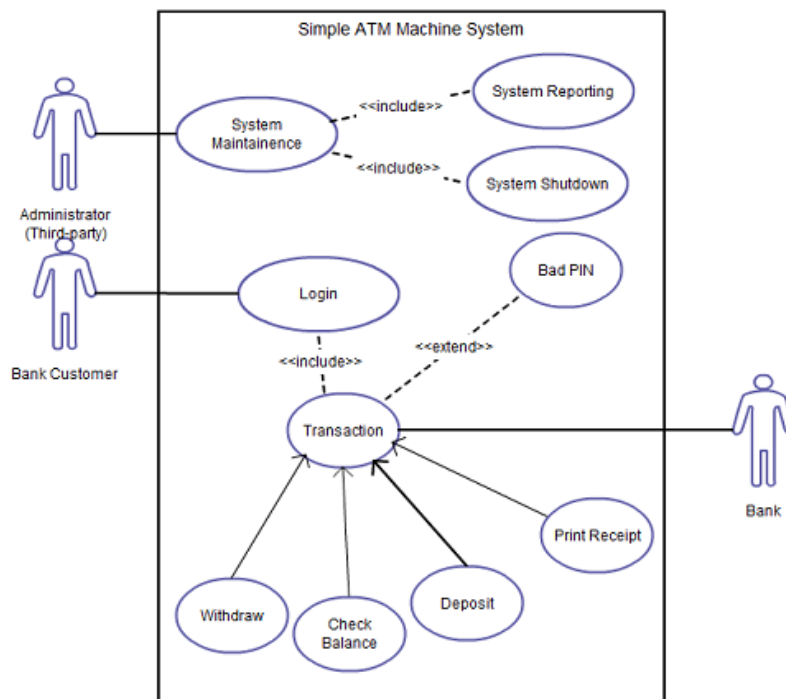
Simple ATM Machine System

Administrator (Third-party)

System Maintainence

<<include>>

System Reporting

<<include>>

System Shutdown

Bad PIN

Bank Customer

Login

<<include>>

<<extend>>

Transaction

Bank

Print Receipt

Withdraw

Check Balance

Deposit